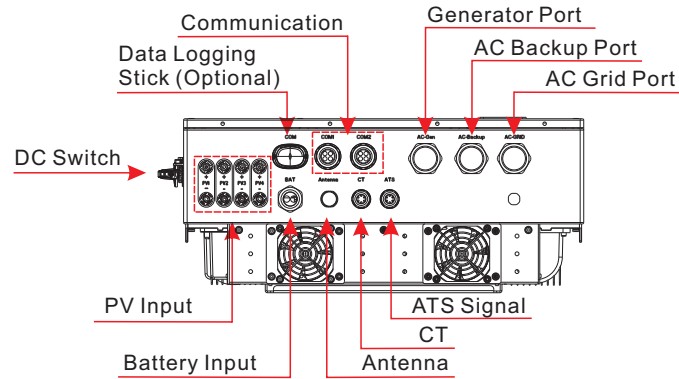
Communication

Generator Port

Data Logging Stick (Optional)

AC Backup Port

AC Grid Port

DC Switch

COM

COM1

COM2

AC-Gen

AC-Backup

AC-GRID

PV1

PV2

PV3

PV4

BAT

Antenna

CT

ATS

PV Input

ATS Signal

CT

Battery Input

Antenna